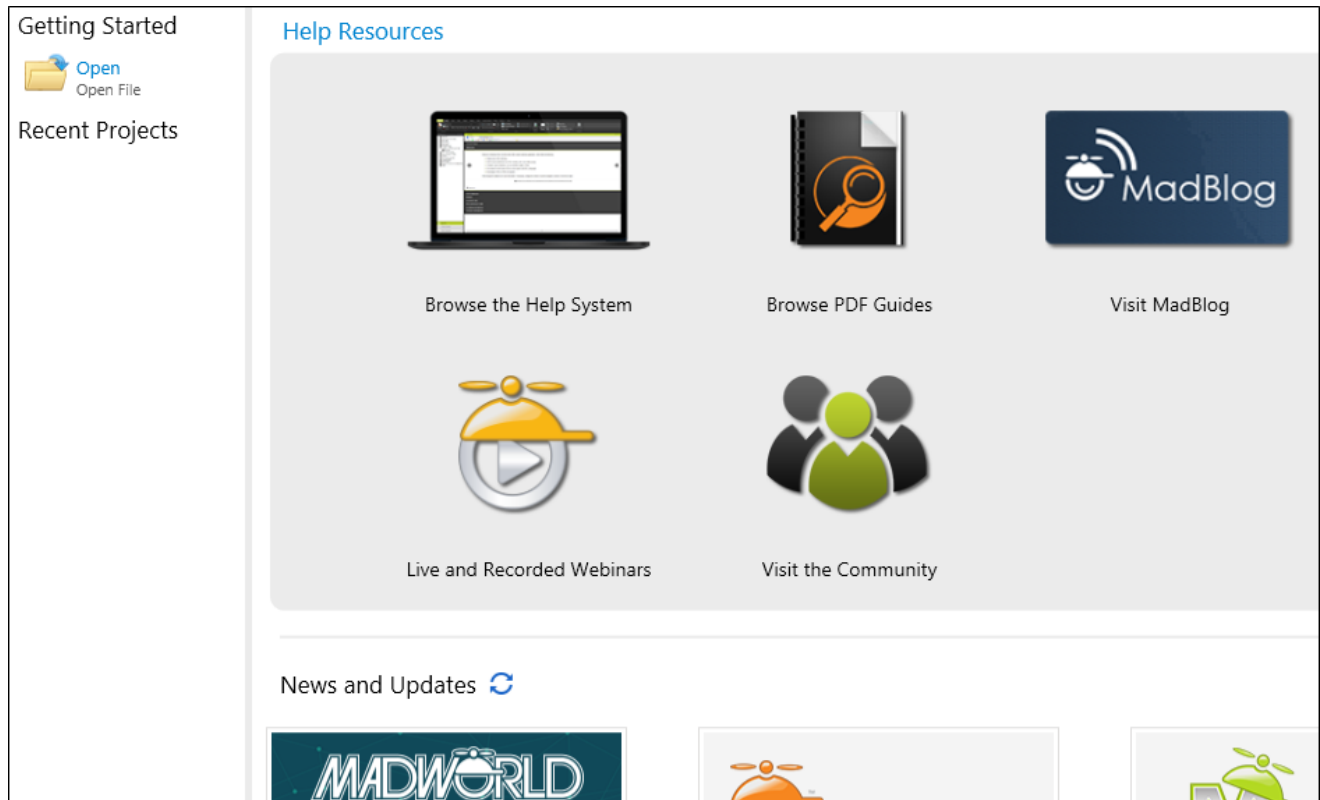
Getting Started

Open
Open File

Recent Projects

Help Resources

MadBlog

Browse the Help System

Browse PDF Guides

Visit MadBlog

Live and Recorded Webinars

Visit the Community

News and Updates

MADWORLD